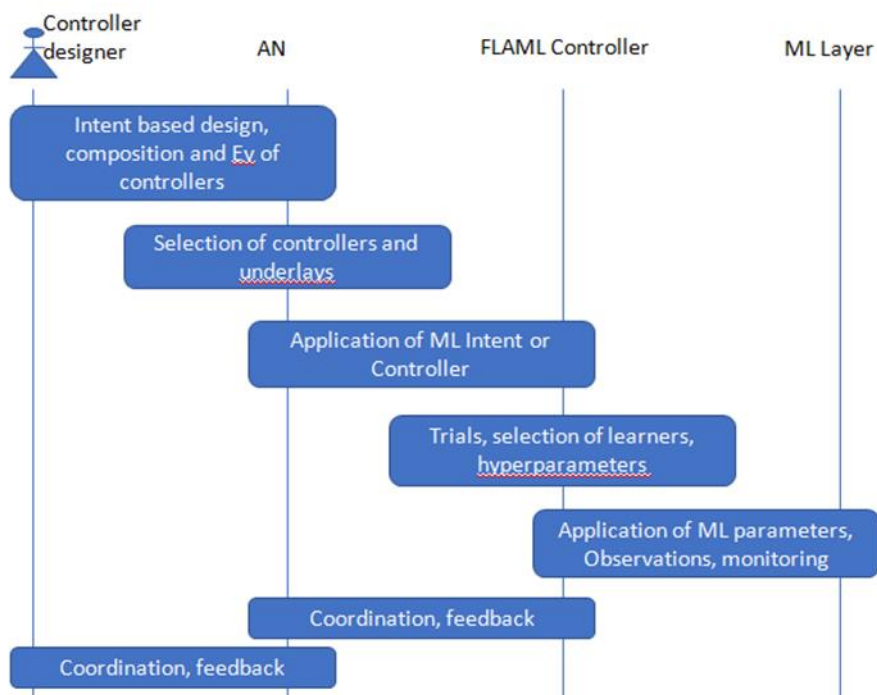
Controller designer

AN

FLAML Controller

ML Layer

Intent based design, composition and Ev of controllers

Selection of controllers and underlays

Application of ML Intent or Controller

Trials, selection of learners, hyperparameters

Application of ML parameters, Observations, monitoring

Coordination, feedback

Coordination, feedback